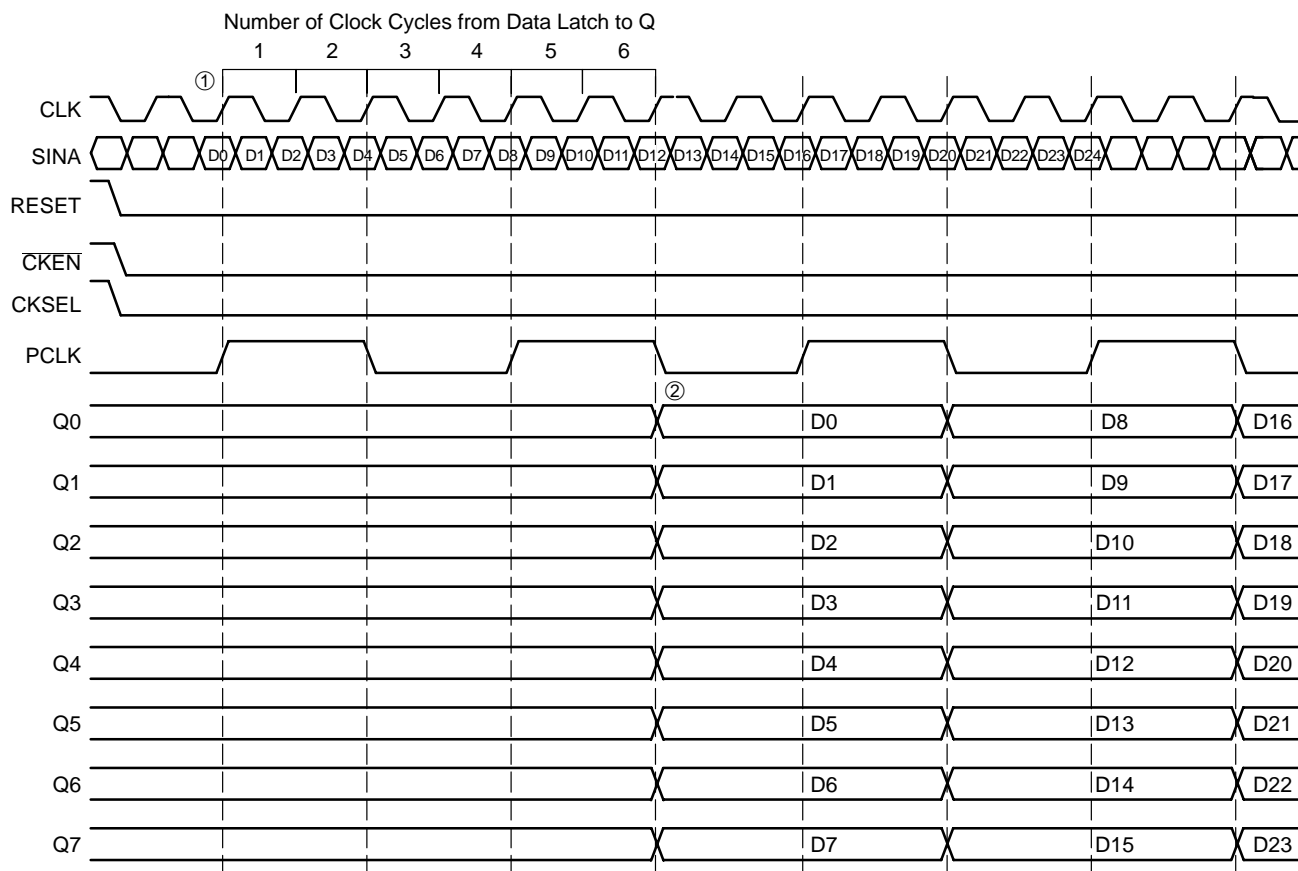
Number of Clock Cycles from Data Latch to Q

1 2 3 4 5 6

①

CLK

SINA D0 D1 D2 D3 D4 D5 D6 D7 D8 D9 D10 D11 D12 D13 D14 D15 D16 D17 D18 D19 D20 D21 D22 D23 D24

RESET

$\overline{CKEN}$

CKSEL

PCLK

②

Q0 D0 D8 D16

Q1 D1 D9 D17

Q2 D2 D10 D18

Q3 D3 D11 D19

Q4 D4 D12 D20

Q5 D5 D13 D21

Q6 D6 D14 D22

Q7 D7 D15 D23